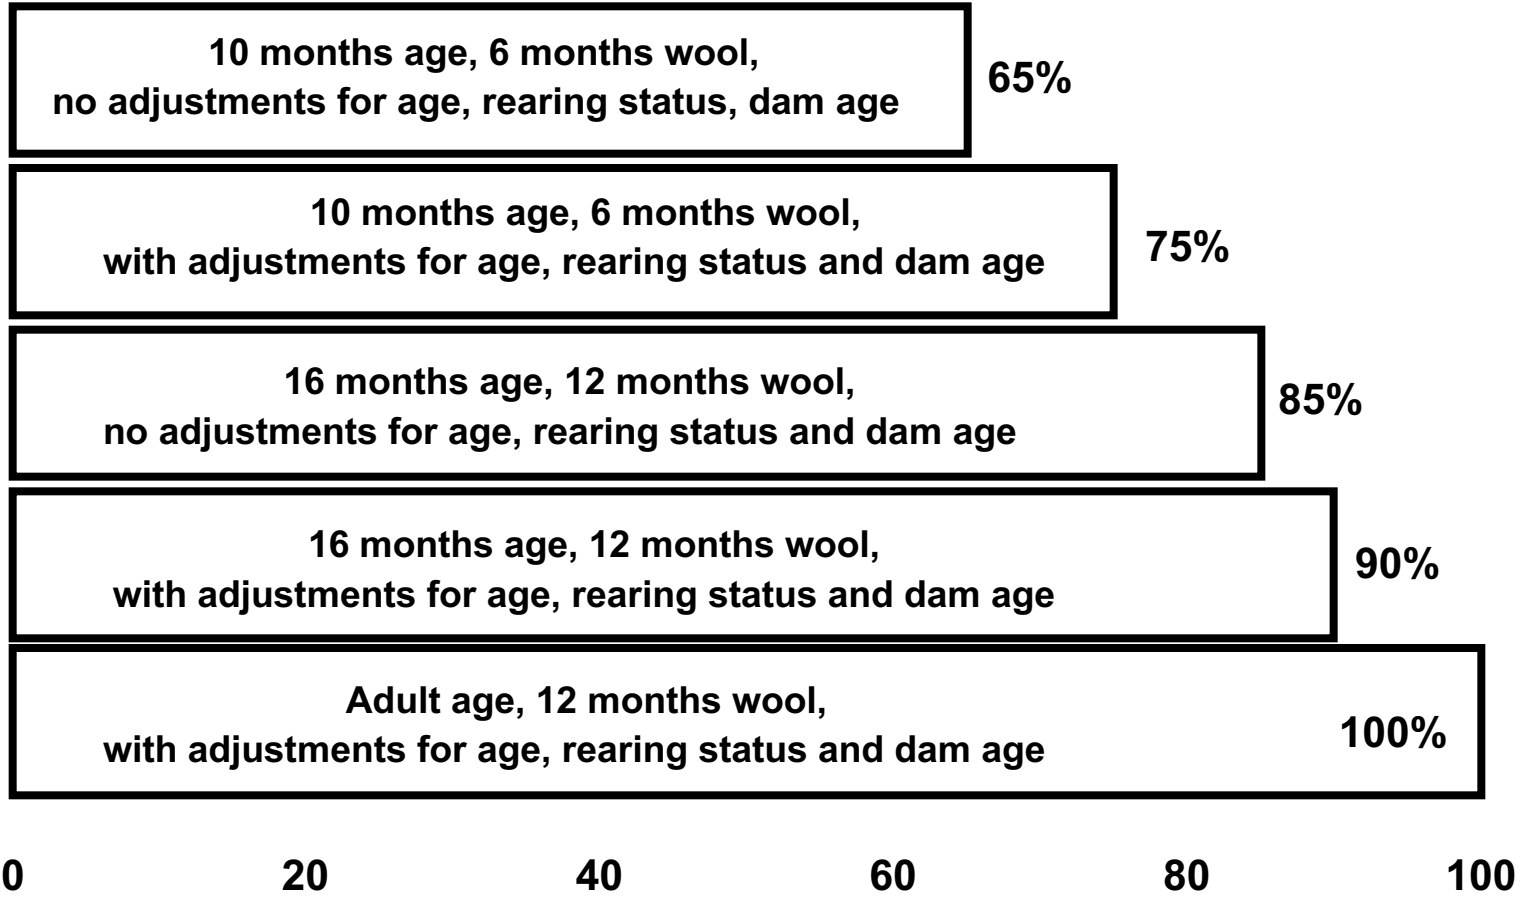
10 months age, 6 months wool, no adjustments for age, rearing status, dam age
65%

10 months age, 6 months wool, with adjustments for age, rearing status and dam age
75%

16 months age, 12 months wool, no adjustments for age, rearing status and dam age
85%

16 months age, 12 months wool, with adjustments for age, rearing status and dam age
90%

Adult age, 12 months wool, with adjustments for age, rearing status and dam age
100%

0
20
40
60
80
100